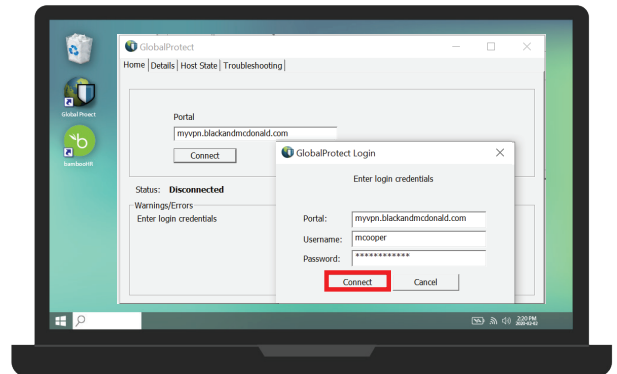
Global Protect

bambooHR

GlobalProtect

Home | Details | Host State | Troubleshooting

Portal
myvpn.blackandmcdonald.com
Connect

Status: Disconnected

Warnings/Errors
Enter login credentials

GlobalProtect Login

Enter login credentials

Portal: myvpn.blackandmcdonald.com
Username: mcooper
Password: *************

Connect
Cancel

2:20 PM
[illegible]